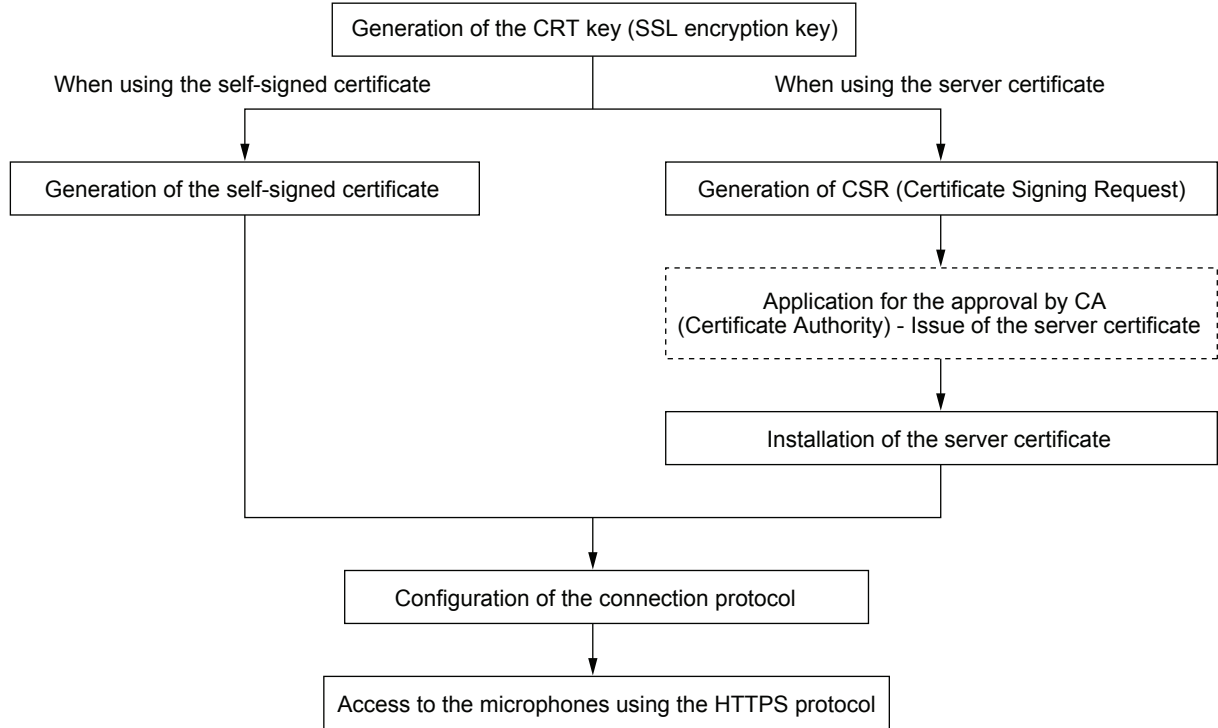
Generation of the CRT key (SSL encryption key)

When using the self-signed certificate

When using the server certificate

Generation of the self-signed certificate

Generation of CSR (Certificate Signing Request)

Application for the approval by CA (Certificate Authority) - Issue of the server certificate

Installation of the server certificate

Configuration of the connection protocol

Access to the microphones using the HTTPS protocol